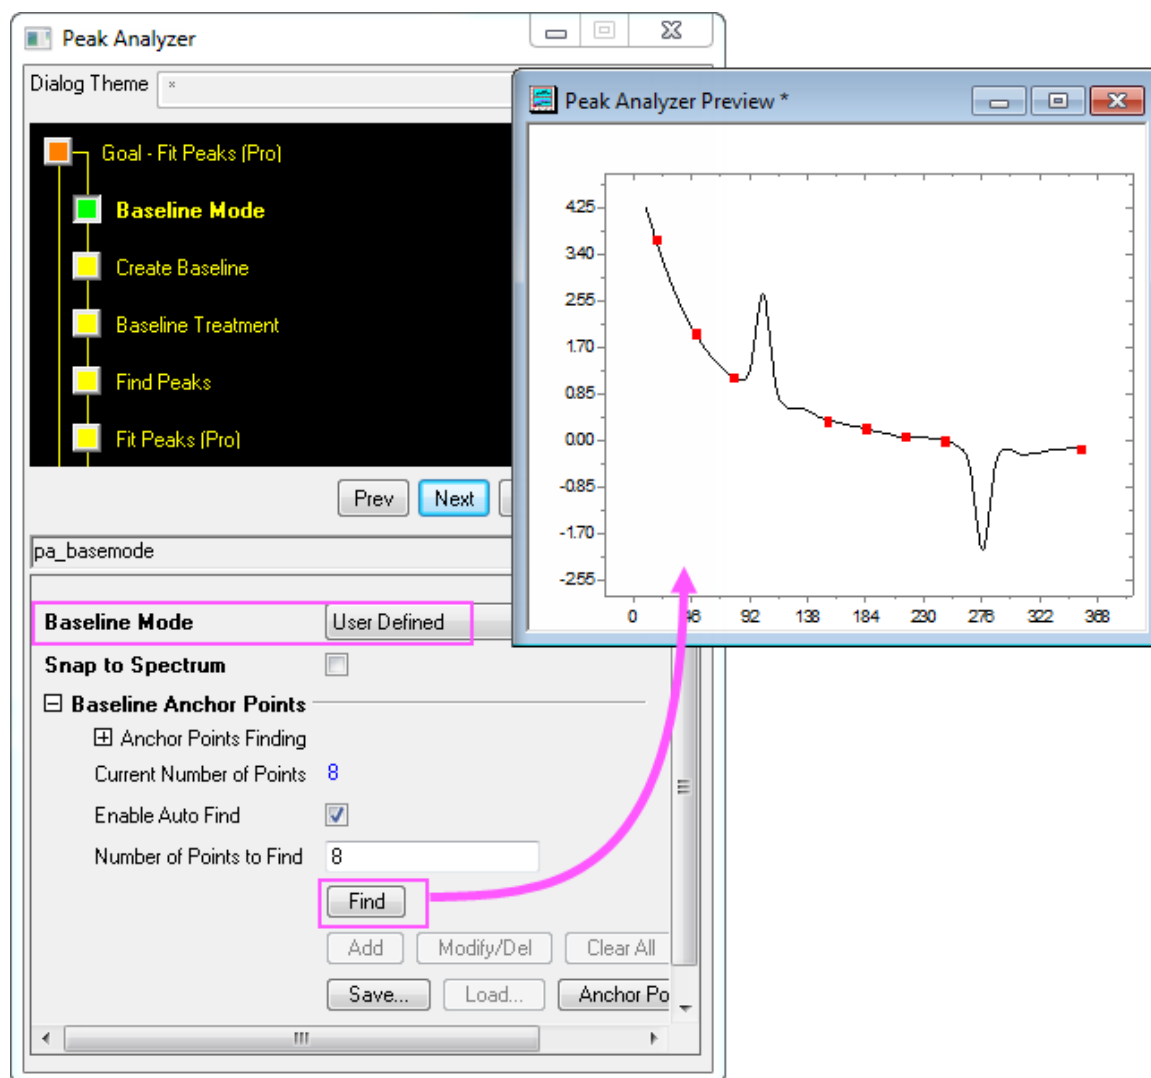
Peak Analyzer

Dialog Theme *

Goal - Fit Peaks (Pro)

Baseline Mode

Create Baseline

Baseline Treatment

Find Peaks

Fit Peaks (Pro)

Prev Next

pa_basemode

Baseline Mode User Defined

Snap to Spectrum

Baseline Anchor Points

Anchor Points Finding

Current Number of Points 8

Enable Auto Find

Number of Points to Find 8

Find

Add Modify/Del Clear All

Save... Load... Anchor Po

Peak Analyzer Preview *

4.25
3.40
2.55
1.70
0.85
0.00
-0.85
-1.70
-2.55

0 46 92 138 184 230 276 322 368